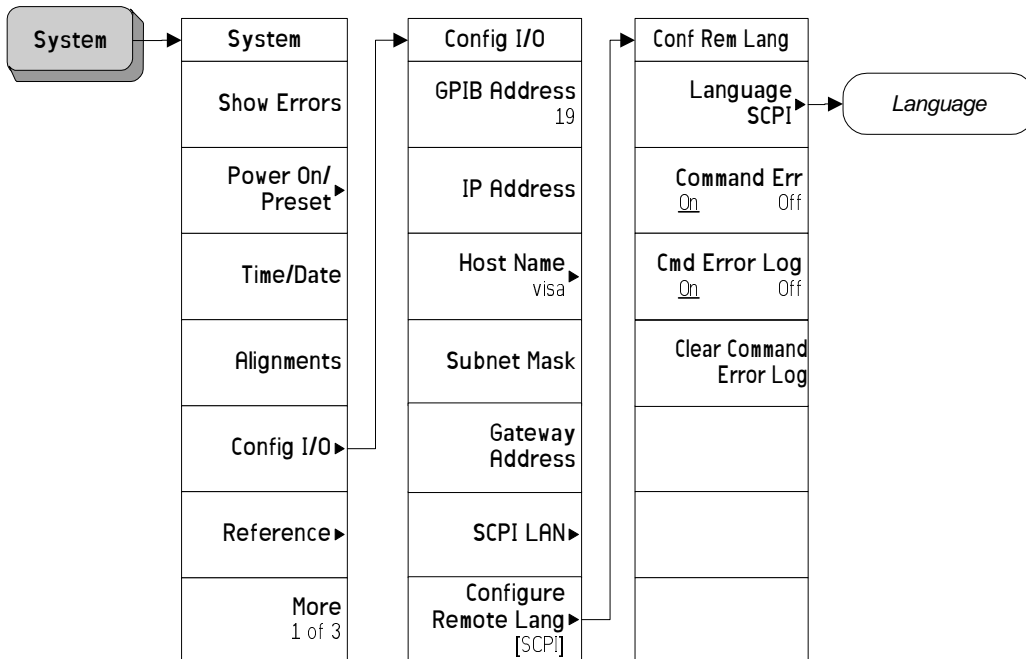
System

System

Show Errors

Power On/ Preset

Time/Date

Alignments

Config I/O

Reference

More 1 of 3

Config I/O

GPIB Address 19

IP Address

Host Name visa

Subnet Mask

Gateway Address

SCPI LAN

Configure Remote Lang [SCPI]

Conf Rem Lang

Language SCPI

Language

Command Err On Off

Cmd Error Log On Off

Clear Command Error Log